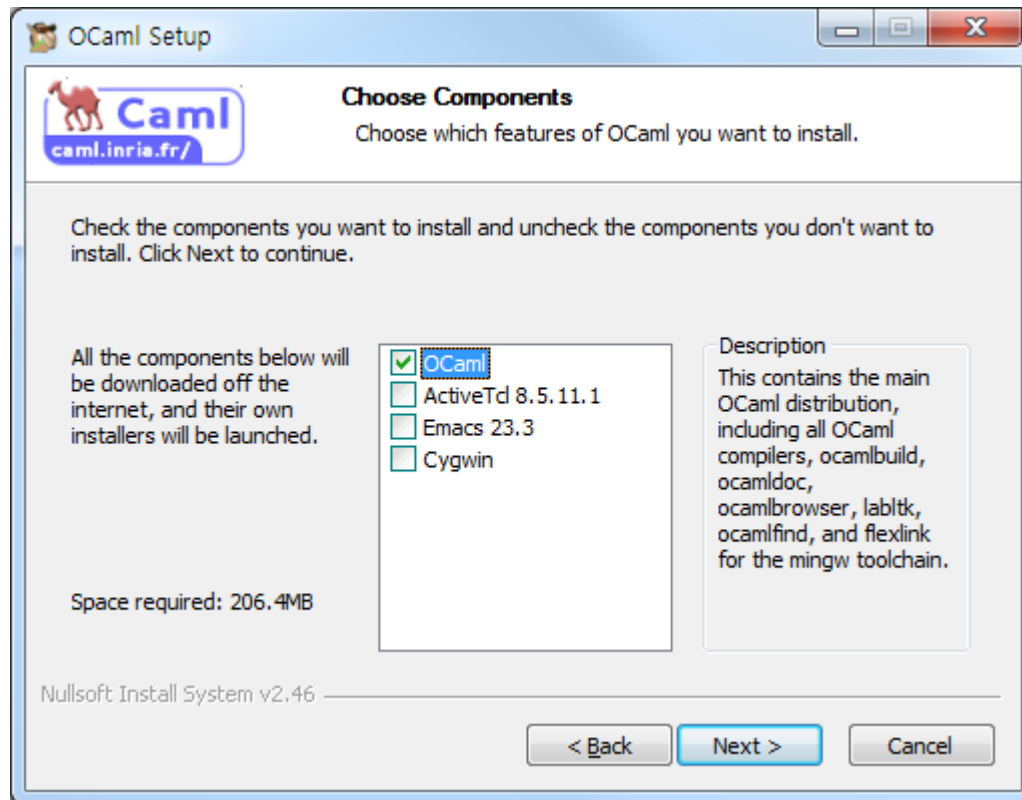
OCaml Setup

Caml
caml.inria.fr/

Choose Components
Choose which features of OCaml you want to install.

Check the components you want to install and uncheck the components you don't want to install. Click Next to continue.

All the components below will be downloaded off the internet, and their own installers will be launched.

OCaml
ActiveTcl 8.5.11.1
Emacs 23.3
Cygwin

Description
This contains the main OCaml distribution, including all OCaml compilers, ocamlbuild, ocamldoc, ocamlbrowser, labltk, ocamlfind, and flexlink for the mingw toolchain.

Space required: 206.4MB

Nullsoft Install System v2.46

< Back
Next >
Cancel